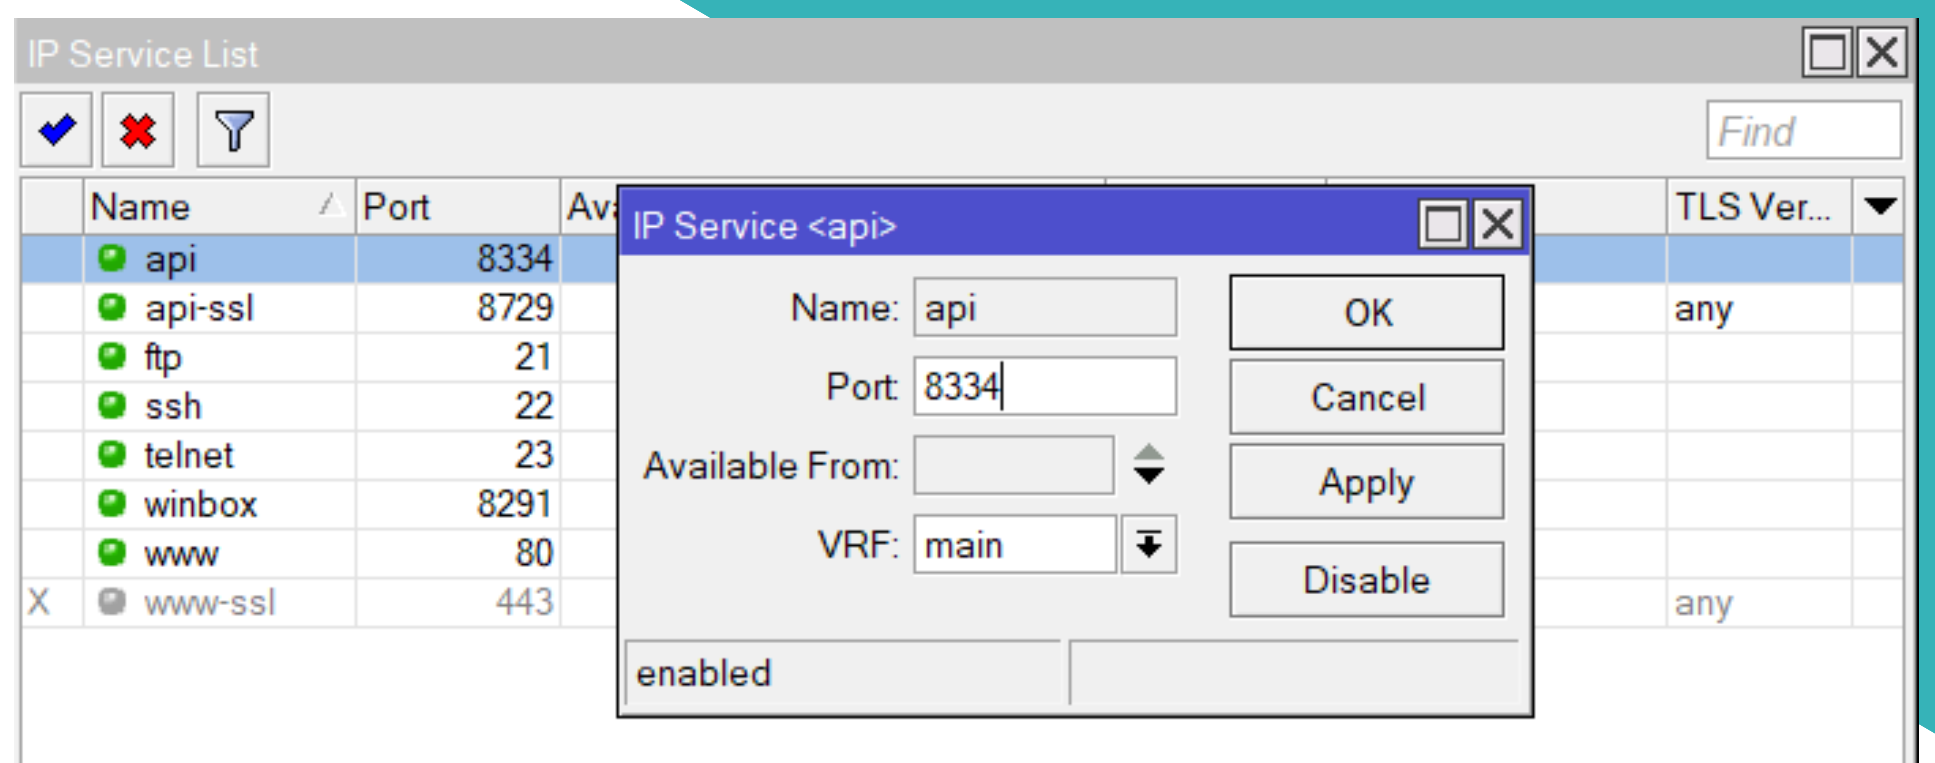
IP Service List

Find

| | Name | Port | Av | TLS Ver... |
|---|---|---|---|---|
| | api | 8334 | | |
| | api-ssl | 8729 | | any |
| | ftp | 21 | | |
| | ssh | 22 | | |
| | telnet | 23 | | |
| | winbox | 8291 | | |
| | www | 80 | | |
| X | www-ssl | 443 | | any |

IP Service <api>

Name: api

Port: 8334

Available From:

VRF: main

OK

Cancel

Apply

Disable

enabled